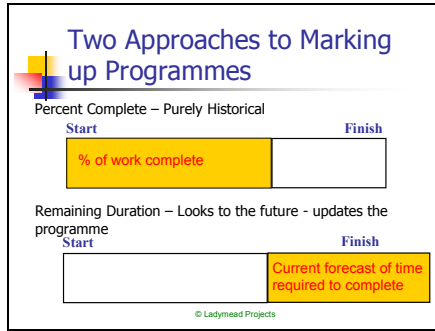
Two Approaches to Marking up Programmes

Percent Complete – Purely Historical

Start

Finish

% of work complete

Remaining Duration – Looks to the future - updates the programme

Start

Finish

Current forecast of time required to complete

© Ladymead Projects